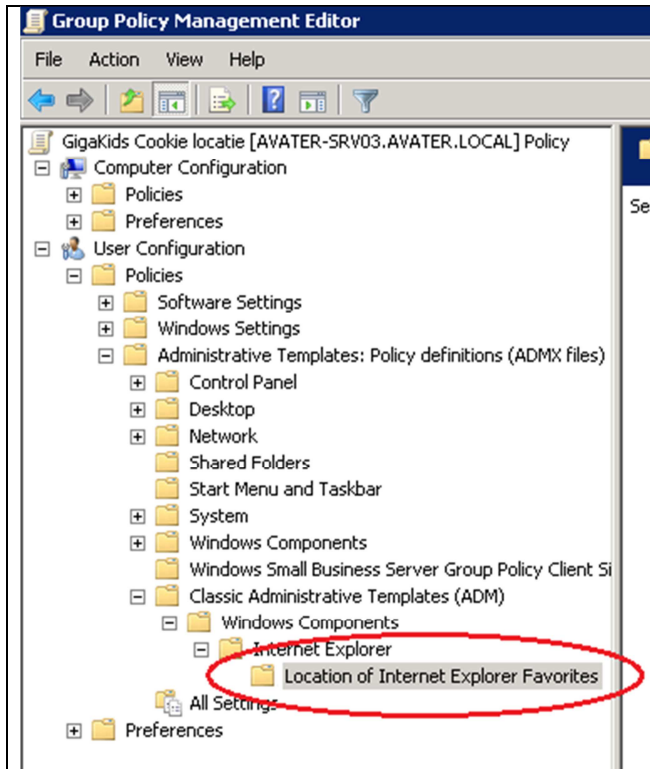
Group Policy Management Editor

File Action View Help

GigaKids Cookie locatie [AVATER-SRV03.AVATER.LOCAL] Policy
Computer Configuration
Policies
Preferences
User Configuration
Policies
Software Settings
Windows Settings
Administrative Templates: Policy definitions (ADMX files)
Control Panel
Desktop
Network
Shared Folders
Start Menu and Taskbar
System
Windows Components
Windows Small Business Server Group Policy Client Si
Classic Administrative Templates (ADM)
Windows Components
Internet Explorer
Location of Internet Explorer Favorites
All Settings
Preferences

Se